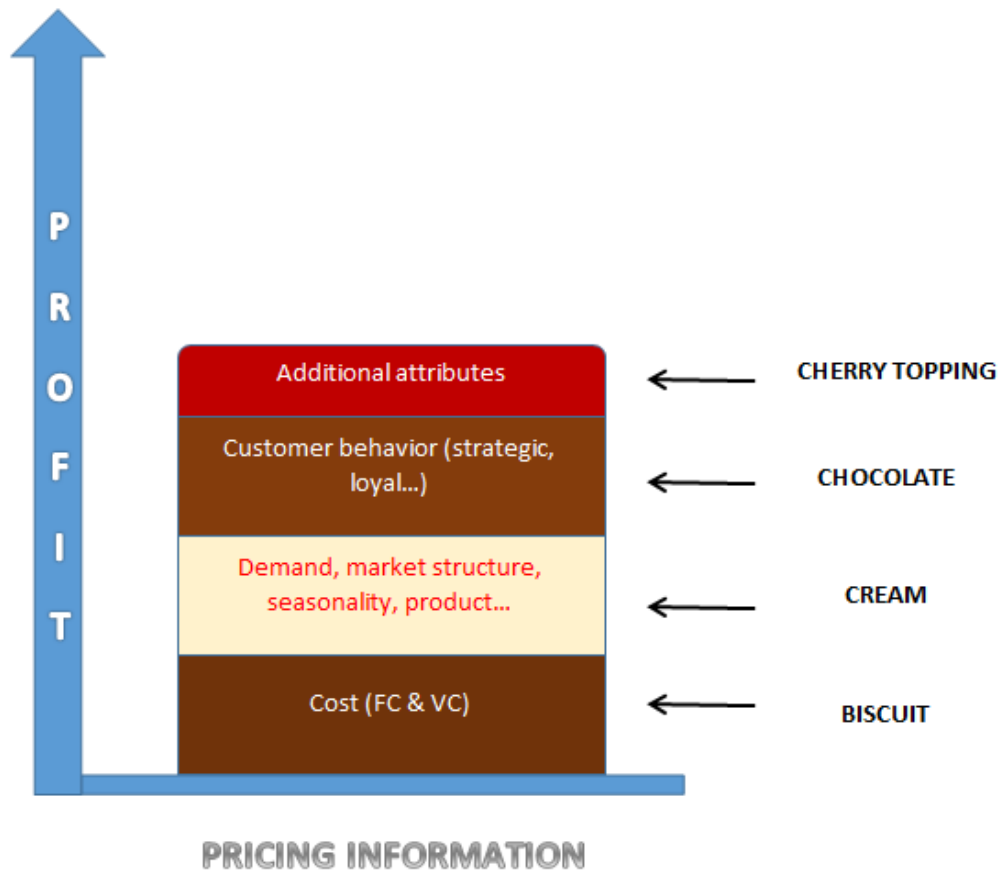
P
R
O
F
I
T

Additional attributes

CHERRY TOPPING

Customer behavior (strategic, loyal...)

CHOCOLATE

Demand, market structure, seasonality, product...

CREAM

Cost (FC & VC)

BISCUIT

PRICING INFORMATION